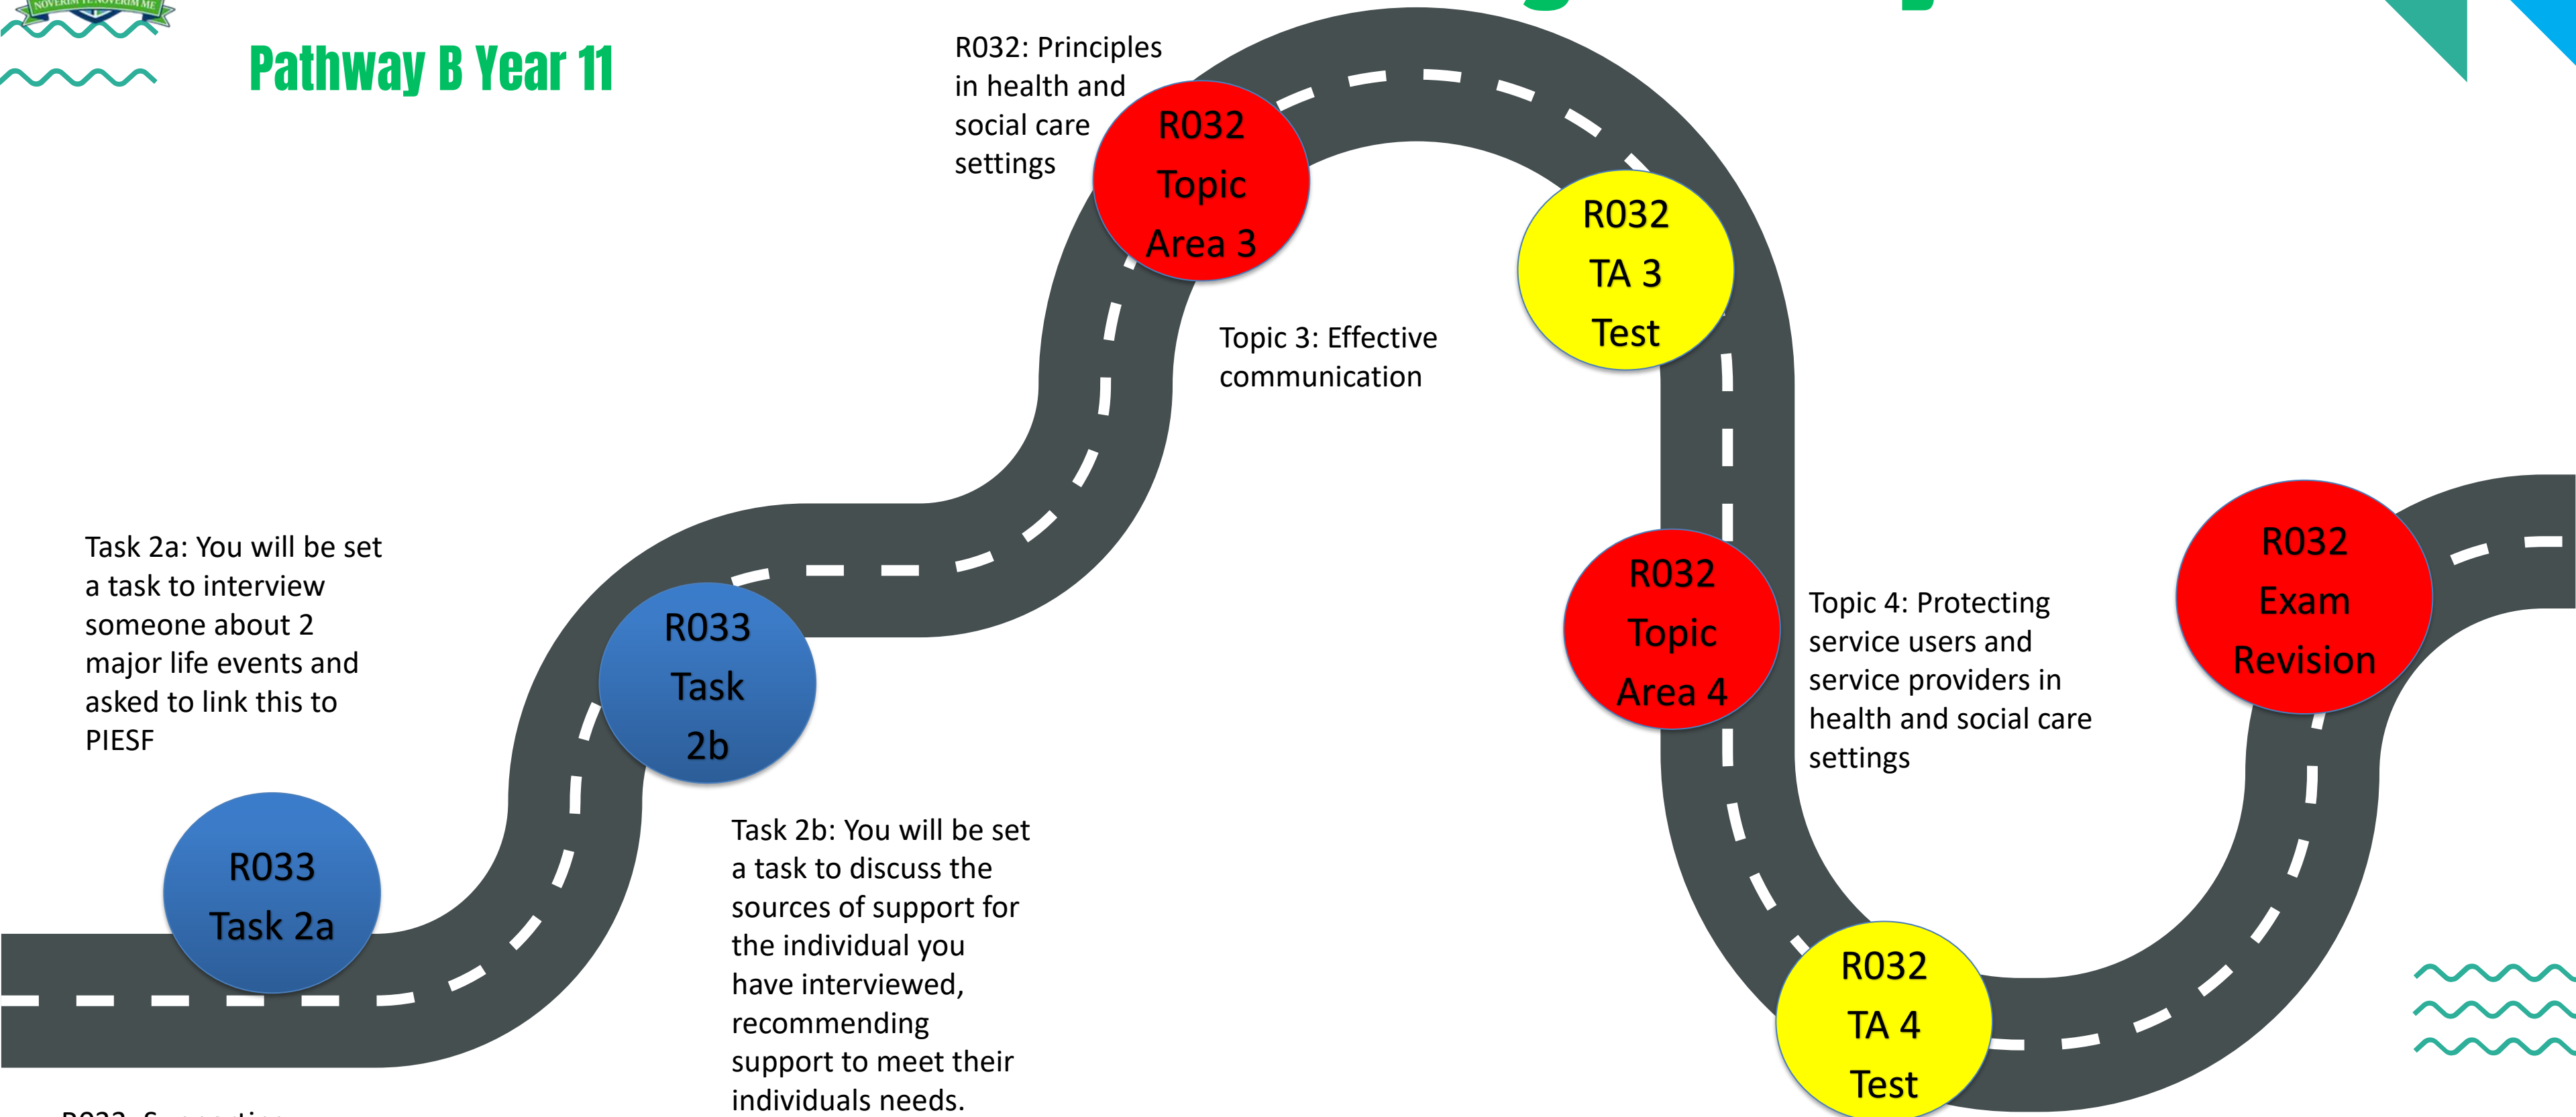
NOVERIM TE NOVERIM ME

Pathway B Year 11

R032: Principles in health and social care settings

R032 Topic Area 3

R032 TA 3 Test

Topic 3: Effective communication

Task 2a: You will be set a task to interview someone about 2 major life events and asked to link this to PIESF

R033 Task 2b

R032 Topic Area 4

Topic 4: Protecting service users and service providers in health and social care settings

R032 Exam Revision

R033 Task 2a

Task 2b: You will be set a task to discuss the sources of support for the individual you have interviewed, recommending support to meet their individuals needs.

R032 TA 4 Test

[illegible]